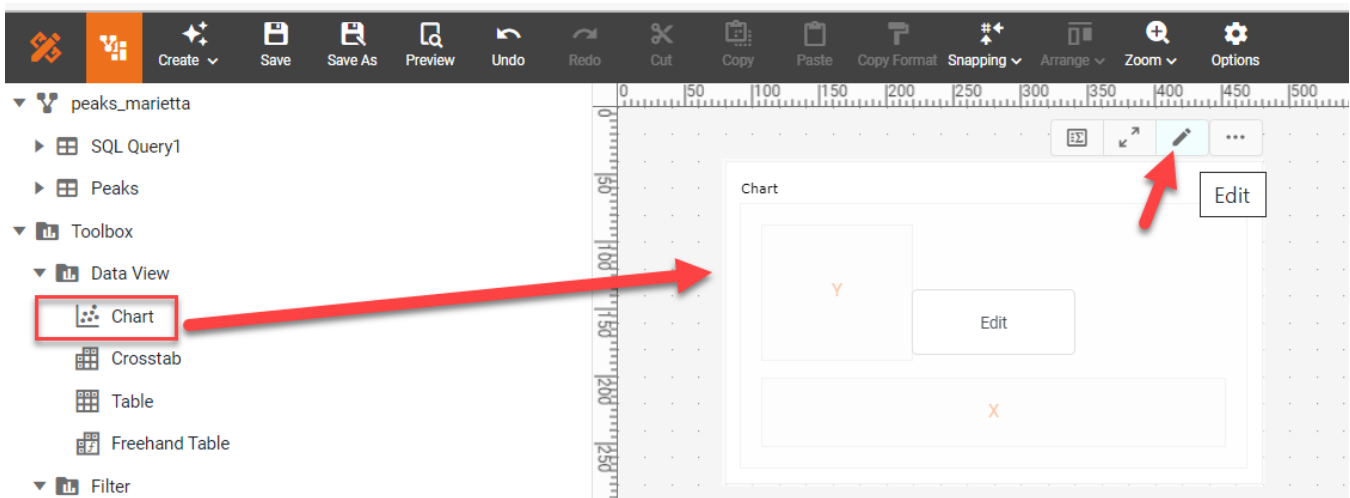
Create Save Save As Preview Undo Redo Cut Copy Paste Copy Format Snapping Arrange Zoom Options

peaks_marietta
SQL Query1
Peaks
Toolbox
Data View
Chart
Crosstab
Table
Freehand Table
Filter

0 50 100 150 200 250 300 350 400 450 500

0
50
100
150
200
250

Edit

Chart

Y

Edit

X